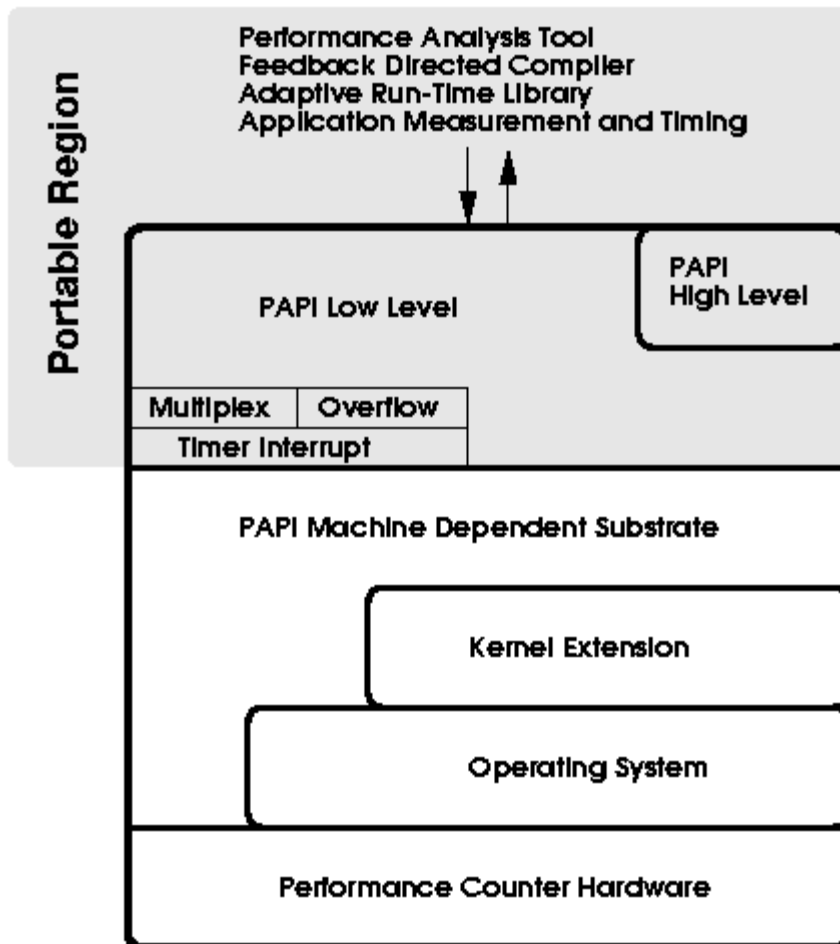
Portable Region

Performance Analysis Tool
Feedback Directed Compiler
Adaptive Run-Time Library
Application Measurement and Timing

PAPI Low Level

PAPI
High Level

Multiplex | Overflow
Timer Interrupt

PAPI Machine Dependent Substrate

Kernel Extension

Operating System

Performance Counter Hardware